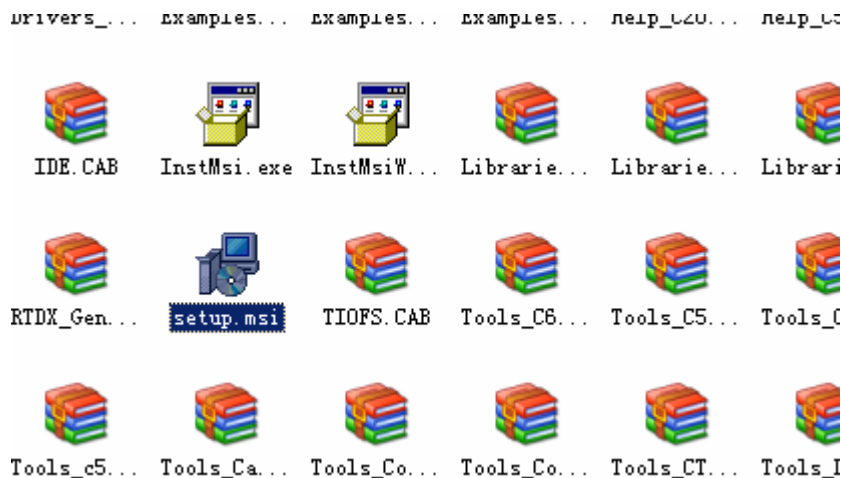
Drivers_... Examples... Examples... Examples... Help_C20... Help_C5

IDE.CAB InstMsi.exe InstMsiW... Librarie... Librarie... Librari

RTDX_Gen... setup.msi TIOFS.CAB Tools_C6... Tools_C5... Tools_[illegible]

Tools_c5... Tools_Ca... Tools_Co... Tools_Co... Tools_CT... Tools_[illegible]